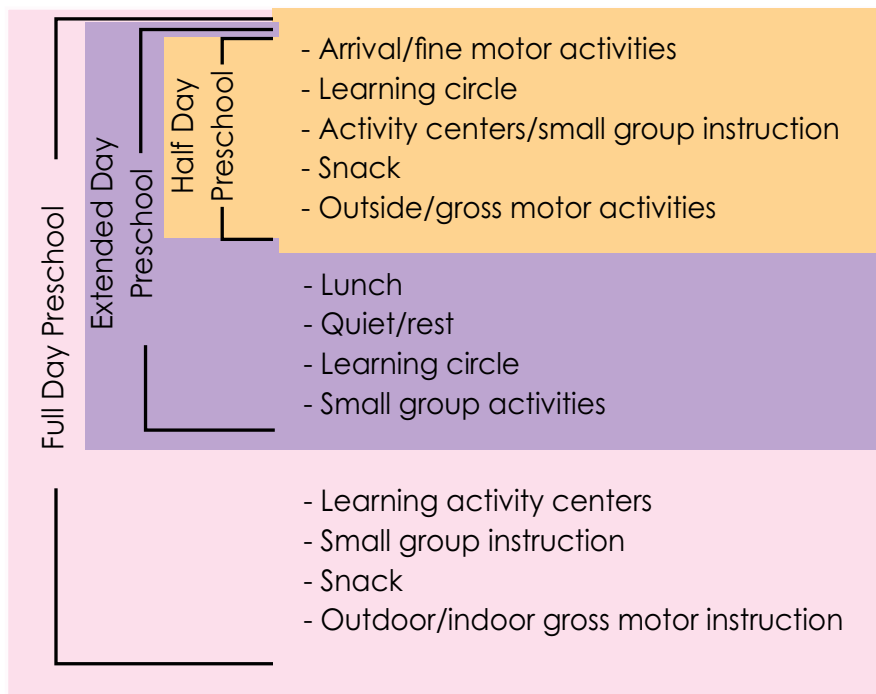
Full Day Preschool

Extended Day Preschool

Half Day Preschool

- Arrival/fine motor activities
- Learning circle
- Activity centers/small group instruction
- Snack
- Outside/gross motor activities

- Lunch
- Quiet/rest
- Learning circle
- Small group activities

- Learning activity centers
- Small group instruction
- Snack
- Outdoor/indoor gross motor instruction